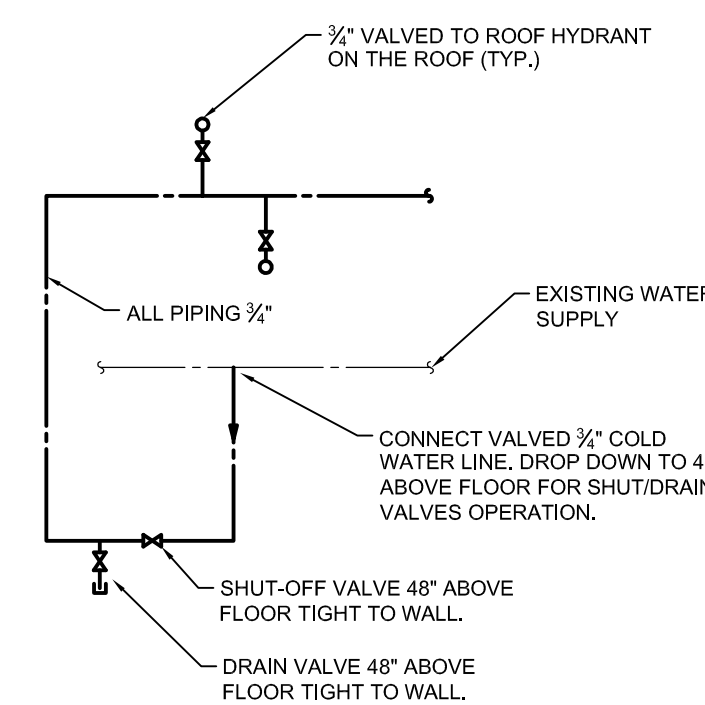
$\frac{3}{4}$" VALVED TO ROOF HYDRANT ON THE ROOF (TYP.)

ALL PIPING $\frac{3}{4}$"

EXISTING WATER SUPPLY

CONNECT VALVED $\frac{3}{4}$" COLD WATER LINE. DROP DOWN TO 4 ABOVE FLOOR FOR SHUT/DRAIN VALVES OPERATION.

SHUT-OFF VALVE 48" ABOVE FLOOR TIGHT TO WALL.

DRAIN VALVE 48" ABOVE FLOOR TIGHT TO WALL.